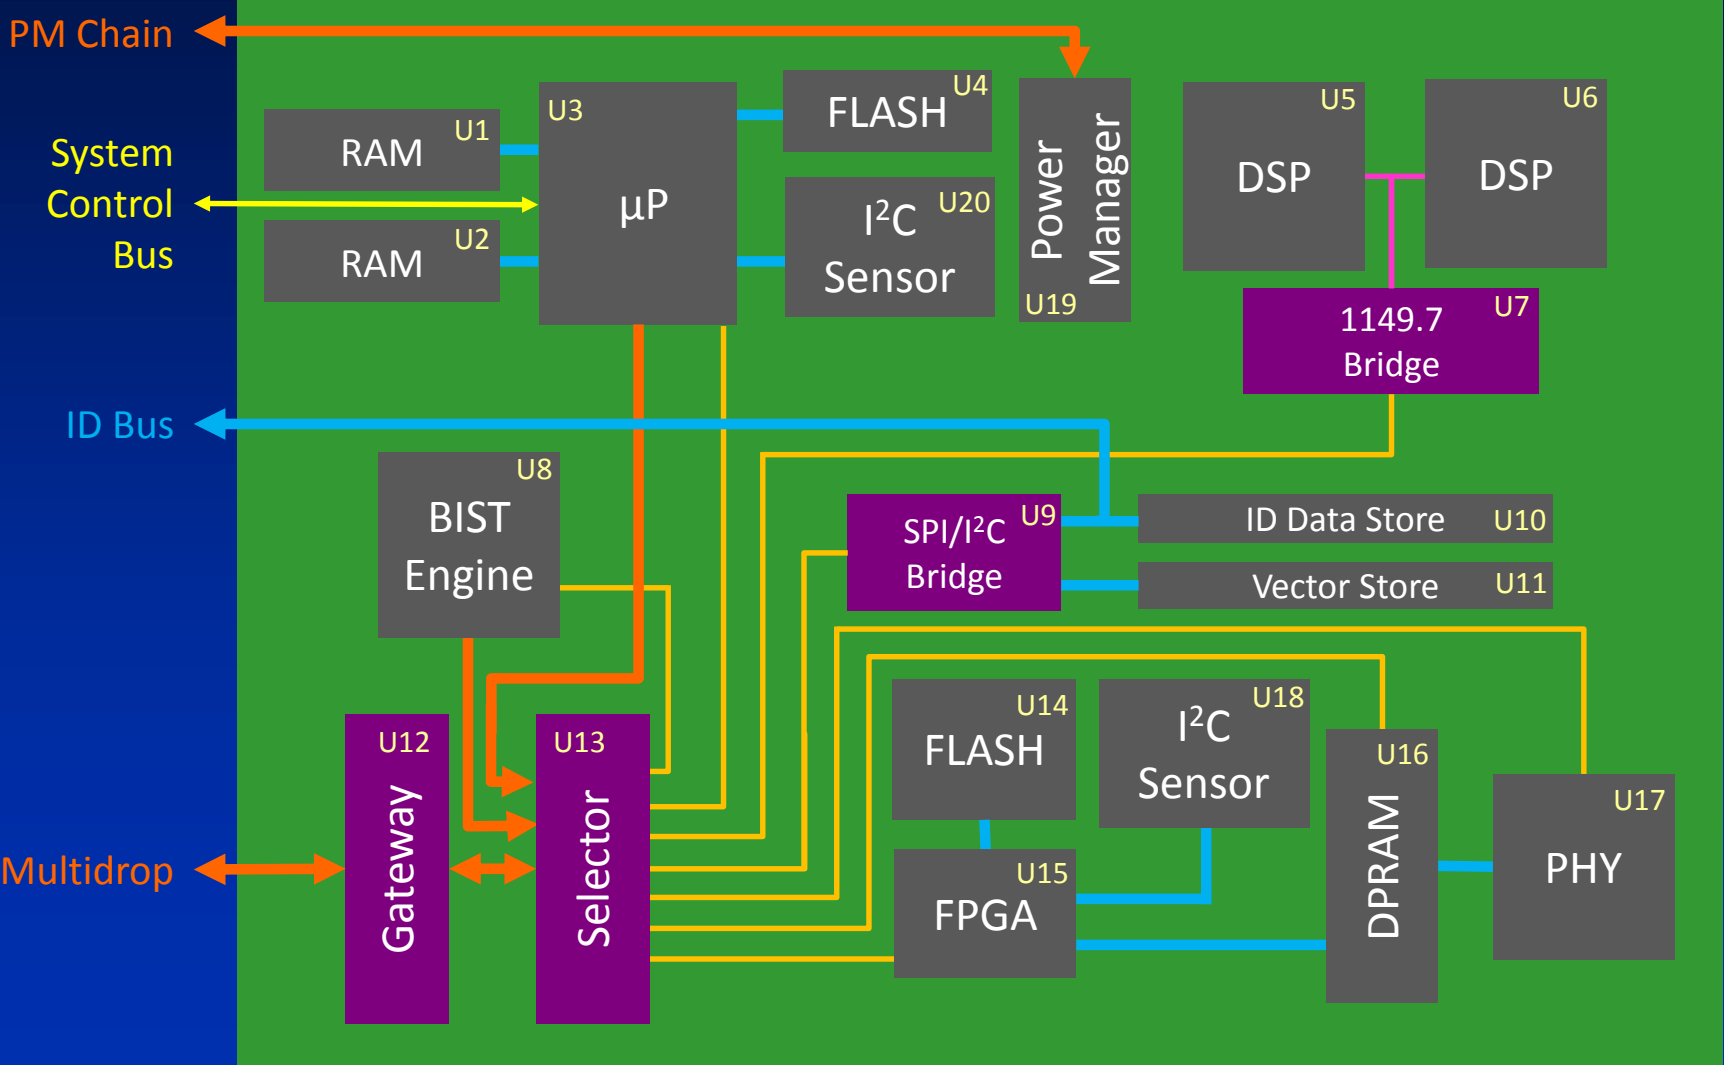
PM Chain

System Control Bus

ID Bus

Multidrop

RAM U1

RAM U2

U3 µP

FLASH U4

$I^2C$ Sensor U20

Power Manager U19

U5 DSP

U6 DSP

1149.7 Bridge U7

U8 BIST Engine

SPI/$I^2C$ Bridge U9

ID Data Store U10

Vector Store U11

U12 Gateway

U13 Selector

U14 FLASH

$I^2C$ Sensor U18

U15 FPGA

U16 DPRAM

U17 PHY